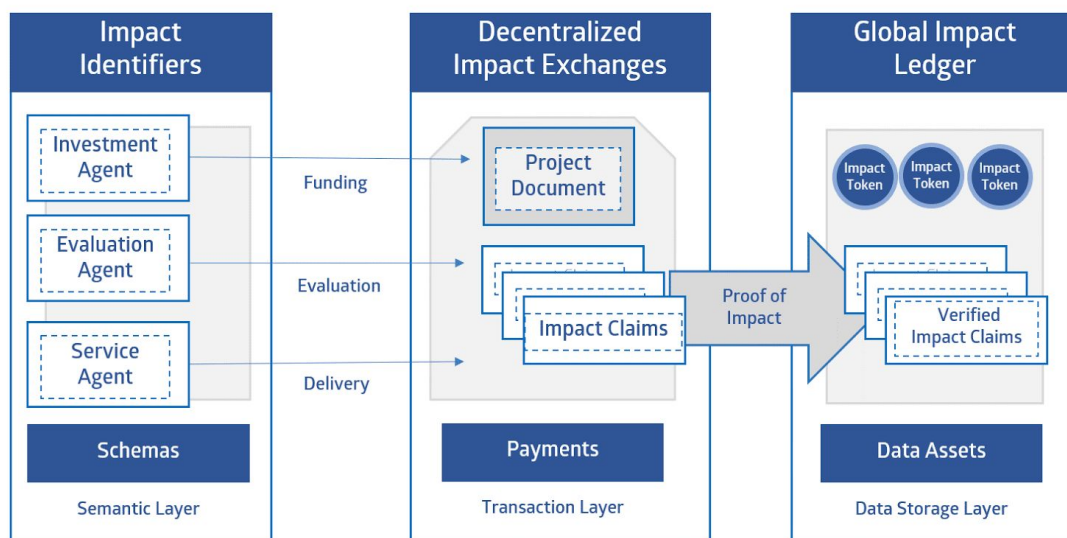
Impact Identifiers

Investment Agent

Evaluation Agent

Service Agent

Schemas

Semantic Layer

Funding

Evaluation

Delivery

Decentralized Impact Exchanges

Project Document

Impact Claims

Payments

Transaction Layer

Proof of Impact

Global Impact Ledger

Impact Token

Impact Token

Impact Token

Verified Impact Claims

Data Assets

Data Storage Layer